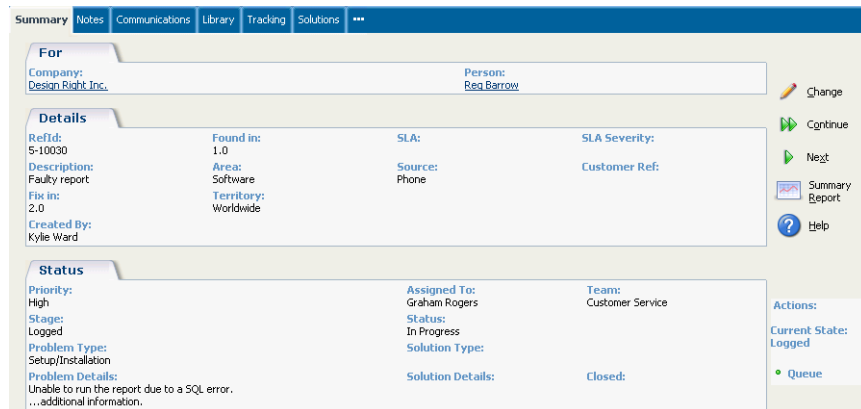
Summary | Notes | Communications | Library | Tracking | Solutions | •••

For

Company:
Design Right Inc.

Person:
Reg Barrow

Details

RefId:
5-10030

Found in:
1.0

SLA:

SLA Severity:

Description:
Faulty report

Area:
Software

Source:
Phone

Customer Ref:

Fix in:
2.0

Territory:
Worldwide

Created By:
Kylie Ward

Status

Priority:
High

Assigned To:
Graham Rogers

Team:
Customer Service

Stage:
Logged

Status:
In Progress

Problem Type:
Setup/Installation

Solution Type:

Problem Details:
Unable to run the report due to a SQL error.
...additional information.

Solution Details:

Closed:

Change

Continue

Next

Summary Report

Help

Actions:

Current State:
Logged

• Queue